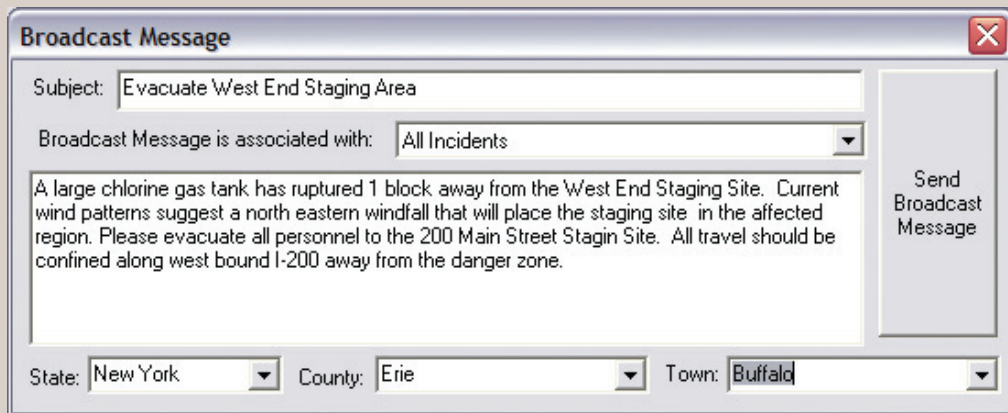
Broadcast Message

Subject: Evacuate West End Staging Area

Broadcast Message is associated with: All Incidents

A large chlorine gas tank has ruptured 1 block away from the West End Staging Site. Current wind patterns suggest a north eastern windfall that will place the staging site in the affected region. Please evacuate all personnel to the 200 Main Street Stagin Site. All travel should be confined along west bound I-200 away from the danger zone.

Send Broadcast Message

State: New York County: Erie Town: Buffalo